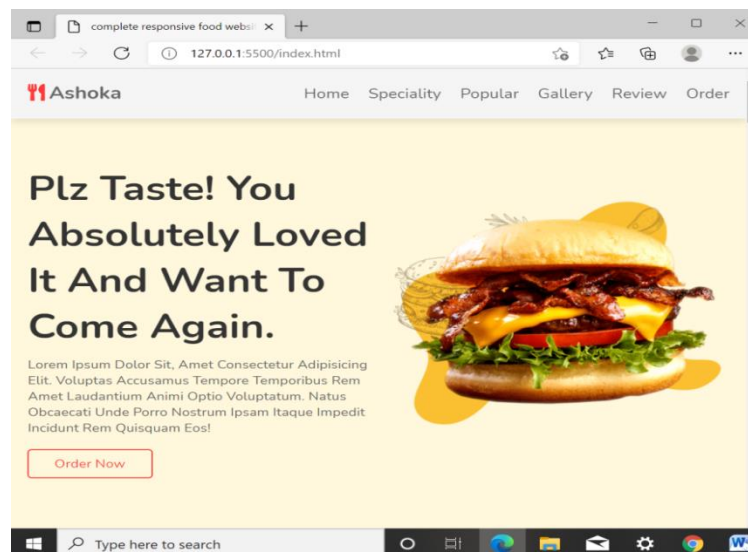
complete responsive food websi ×

127.0.0.1:5500/index.html

Ashoka

Home Speciality Popular Gallery Review Order

Plz Taste! You Absolutely Loved It And Want To Come Again.

Lorem Ipsum Dolor Sit, Amet Consectetur Adipisicing Elit. Voluptas Accusamus Tempore Temporibus Rem Amet Laudantium Animi Optio Voluptatum. Natus Obcaecati Unde Porro Nostrum Ipsam Itaque Impedit Incidunt Rem Quisquam Eos!

Order Now

Type here to search